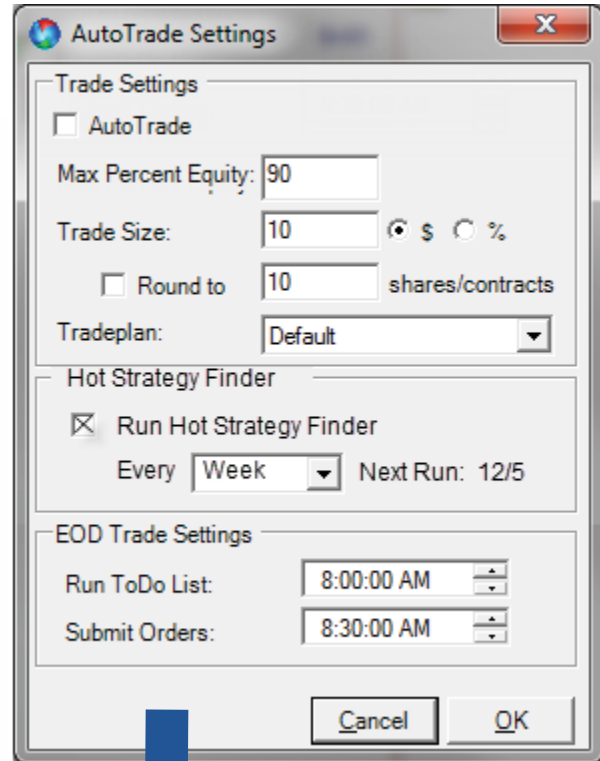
AutoTrade Settings

Trade Settings

AutoTrade

Max Percent Equity: 90

Trade Size: 10 $ %

Round to 10 shares/contracts

Tradeplan: Default

Hot Strategy Finder

Run Hot Strategy Finder

Every Week Next Run: 12/5

EOD Trade Settings

Run ToDo List: 8:00:00 AM

Submit Orders: 8:30:00 AM

Cancel OK